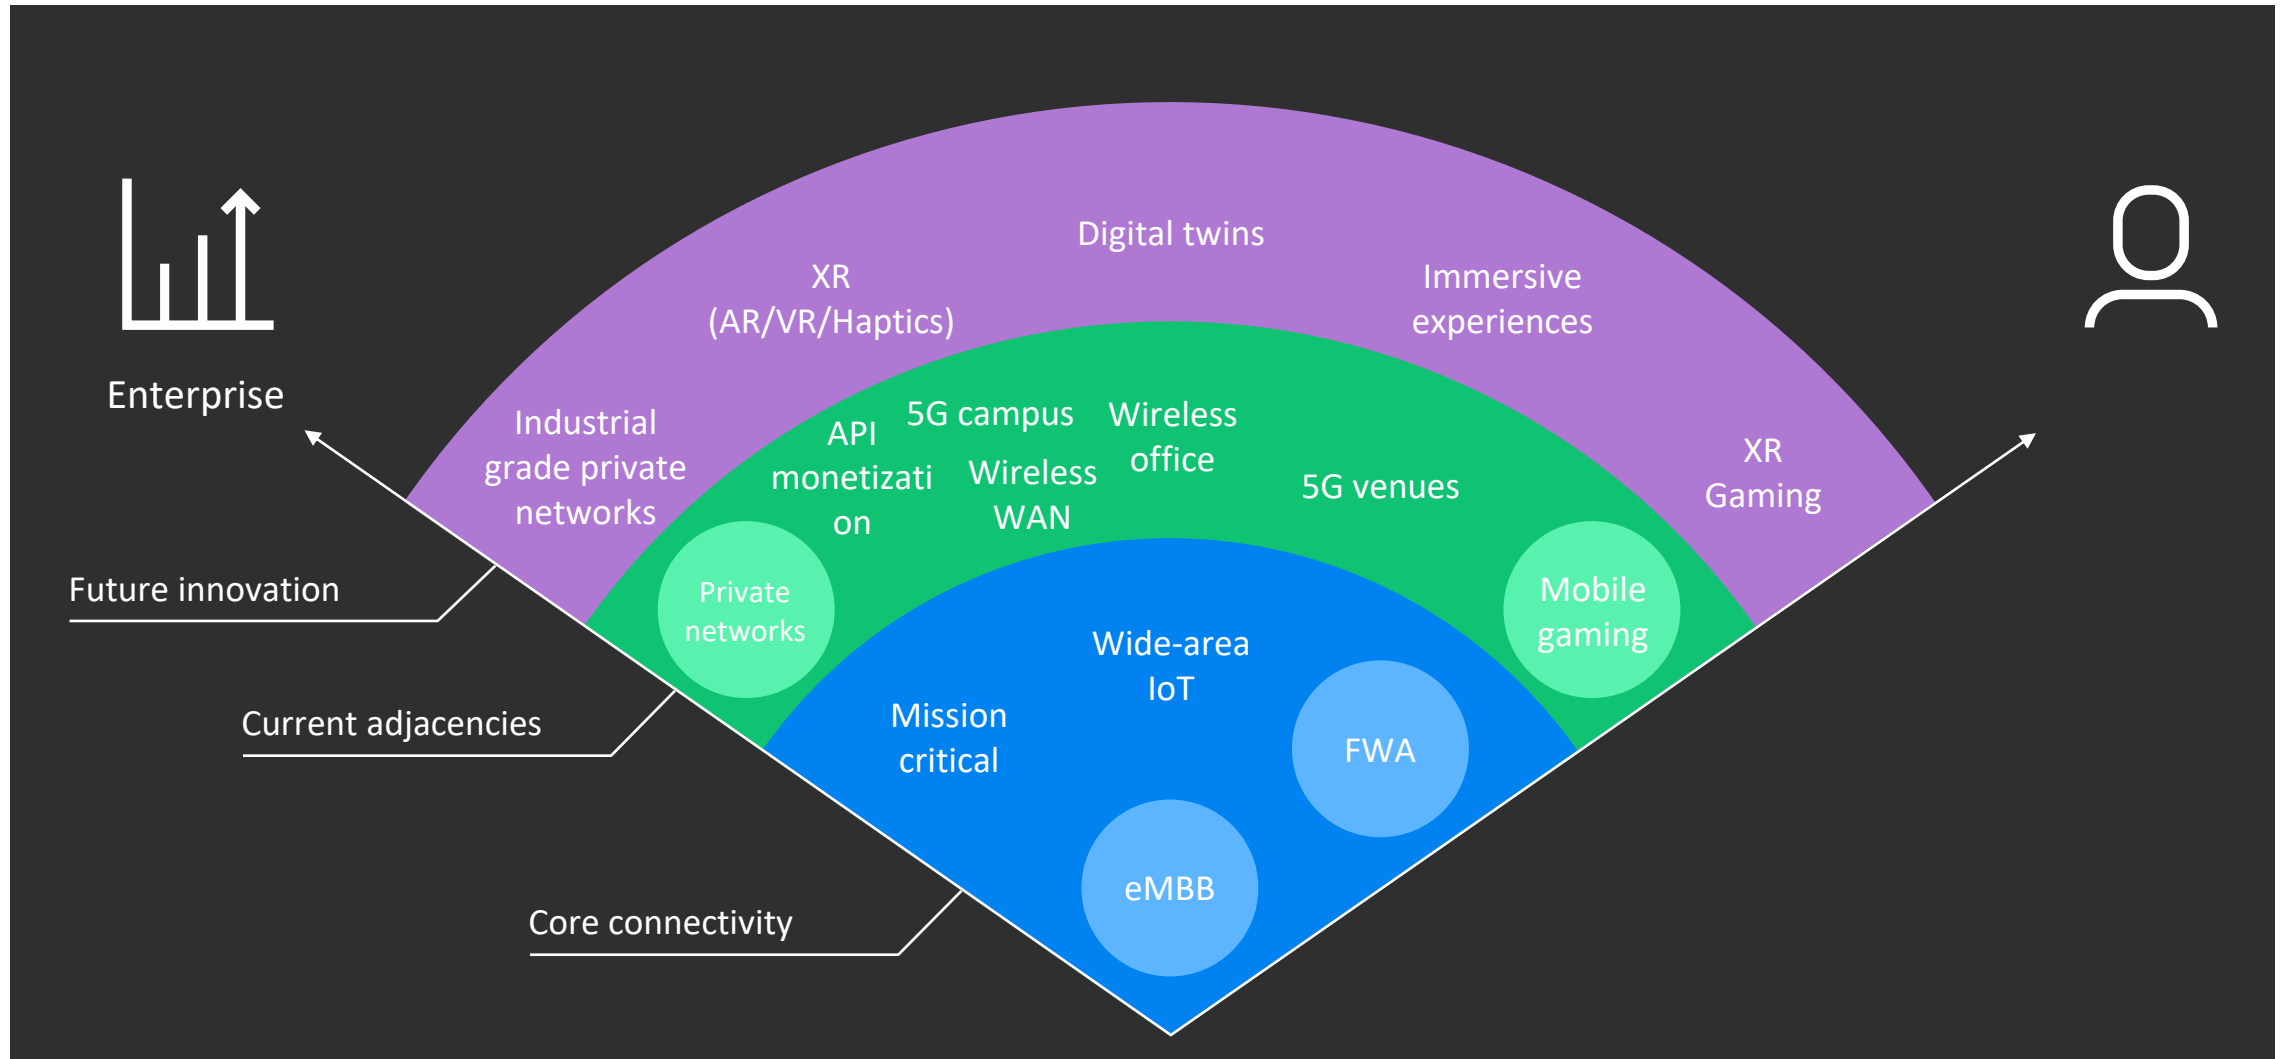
Enterprise

Digital twins

XR (AR/VR/Haptics)

Immersive experiences

Industrial grade private networks

XR Gaming

API monetizati on

5G campus

Wireless office

Wireless WAN

5G venues

Private networks

Mobile gaming

Future innovation

Wide-area IoT

Mission critical

FWA

Current adjacencies

eMBB

Core connectivity